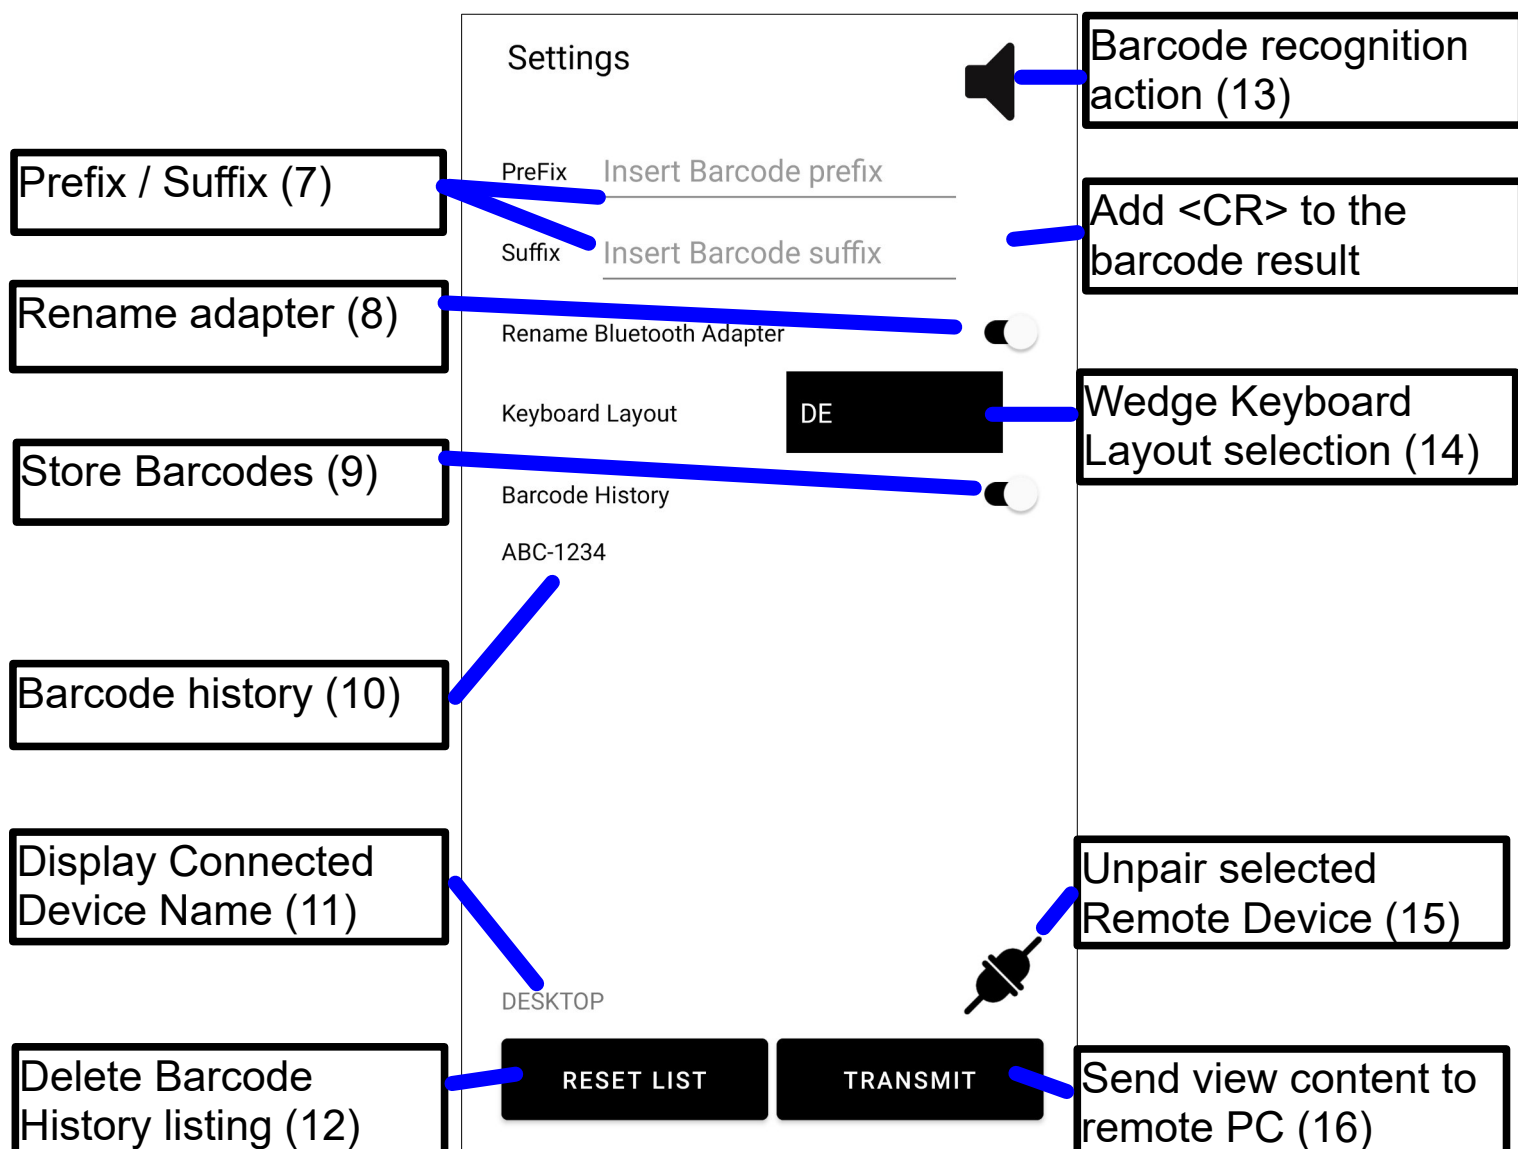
Settings

Barcode recognition action (13)

Prefix / Suffix (7)

PreFix Insert Barcode prefix

Suffix Insert Barcode suffix

Add <CR> to the barcode result

Rename adapter (8)

Rename Bluetooth Adapter

Keyboard Layout DE

Wedge Keyboard Layout selection (14)

Store Barcodes (9)

Barcode History

ABC-1234

Barcode history (10)

Display Connected Device Name (11)

Unpair selected Remote Device (15)

DESKTOP

Delete Barcode History listing (12)

RESET LIST

TRANSMIT

Send view content to remote PC (16)